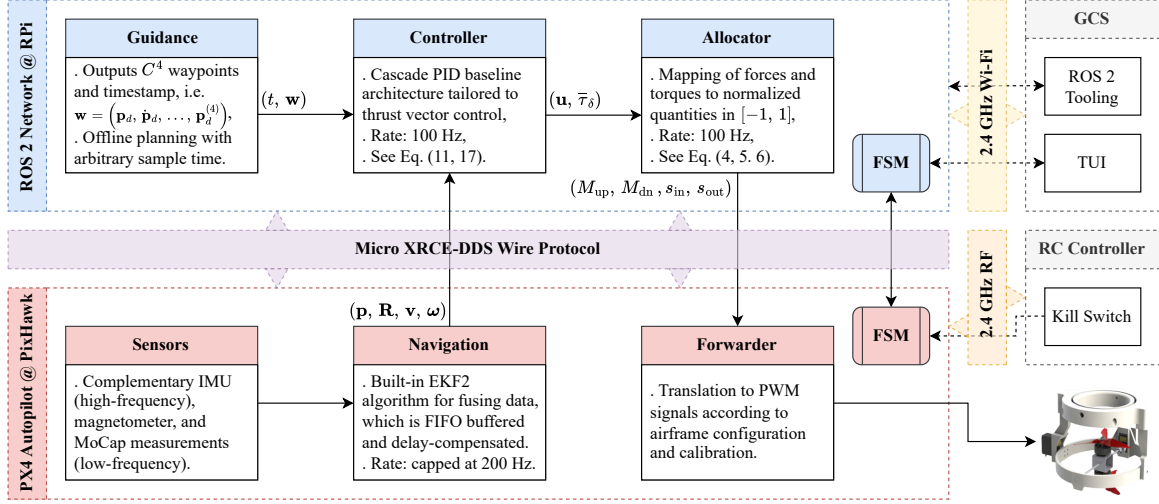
ROS 2 Network @ RPi

Guidance

. Outputs $C^4$ waypoints and timestamp, i.e. $\mathbf{w} = \left(\mathbf{p}_d,\, \dot{\mathbf{p}}_d,\, \dots,\, \mathbf{p}_d^{(4)}\right)$,
. Offline planning with arbitrary sample time.

$(t,\, \mathbf{w})$

Controller

. Cascade PID baseline architecture tailored to thrust vector control,
. Rate: 100 Hz,
. See Eq. (11, 17).

$(\mathbf{u},\, \overline{\tau}_\delta)$

Allocator

. Mapping of forces and torques to normalized quantities in $[-1,\, 1]$,
. Rate: 100 Hz,
. See Eq. (4, 5. 6).

$(M_{\text{up}},\, M_{\text{dn}}\,,\, s_{\text{in}},\, s_{\text{out}})$

FSM

2.4 GHz Wi-Fi

GCS

ROS 2 Tooling

TUI

Micro XRCE-DDS Wire Protocol

2.4 GHz RF

RC Controller

Kill Switch

FSM

PX4 Autopilot @ PixHawk

$(\mathbf{p},\, \mathbf{R},\, \mathbf{v},\, \boldsymbol{\omega})$

Sensors

. Complementary IMU (high-frequency), magnetometer, and MoCap measurements (low-frequency).

Navigation

. Built-in EKF2 algorithm for fusing data, which is FIFO buffered and delay-compensated.
. Rate: capped at 200 Hz.

Forwarder

. Translation to PWM signals according to airframe configuration and calibration.